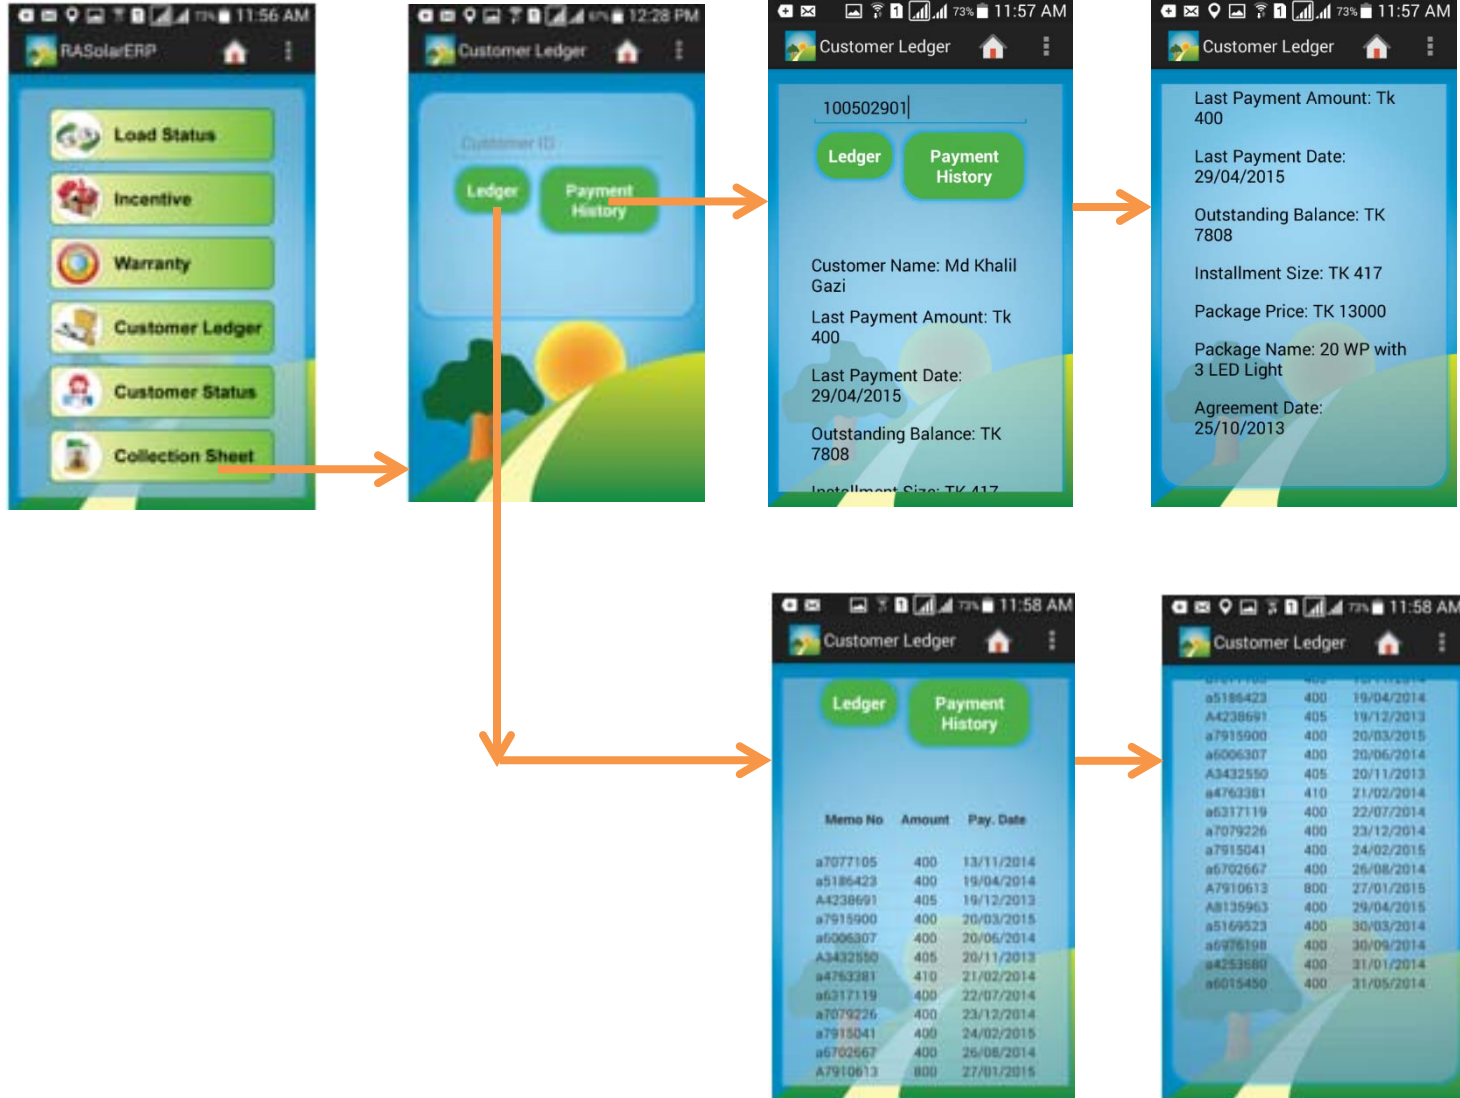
73% 11:56 AM
RASolarERP
Load Status
Incentive
Warranty
Customer Ledger
Customer Status
Collection Sheet

67% 12:28 PM
Customer Ledger
Customer ID
Ledger
Payment History

73% 11:57 AM
Customer Ledger
100502901
Ledger
Payment History
Customer Name: Md Khalil Gazi
Last Payment Amount: Tk 400
Last Payment Date: 29/04/2015
Outstanding Balance: TK 7808
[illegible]

73% 11:57 AM
Customer Ledger
Last Payment Amount: Tk 400
Last Payment Date: 29/04/2015
Outstanding Balance: TK 7808
Installment Size: TK 417
Package Price: TK 13000
Package Name: 20 WP with 3 LED Light
Agreement Date: 25/10/2013

73% 11:58 AM
Customer Ledger
Ledger
Payment History

| Memo No | Amount | Pay. Date |
|---|---|---|
| a7077105 | 400 | 13/11/2014 |
| a5186423 | 400 | 19/04/2014 |
| A4238691 | 405 | 19/12/2013 |
| a7915900 | 400 | 20/03/2015 |
| a6006307 | 400 | 20/06/2014 |
| A3432550 | 405 | 20/11/2013 |
| a4763381 | 410 | 21/02/2014 |
| a6317119 | 400 | 22/07/2014 |
| a7079226 | 400 | 23/12/2014 |
| a7915041 | 400 | 24/02/2015 |
| a6702667 | 400 | 26/08/2014 |
| A7910613 | 800 | 27/01/2015 |

73% 11:58 AM
Customer Ledger

| | | |
|---|---|---|
| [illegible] | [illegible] | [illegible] |
| a5186423 | 400 | 19/04/2014 |
| A4238691 | 405 | 19/12/2013 |
| a7915900 | 400 | 20/03/2015 |
| a6006307 | 400 | 20/06/2014 |
| A3432550 | 405 | 20/11/2013 |
| a4763381 | 410 | 21/02/2014 |
| a6317119 | 400 | 22/07/2014 |
| a7079226 | 400 | 23/12/2014 |
| a7915041 | 400 | 24/02/2015 |
| a6702667 | 400 | 26/08/2014 |
| A7910613 | 800 | 27/01/2015 |
| A8135963 | 400 | 29/04/2015 |
| a5169523 | 400 | 30/03/2014 |
| a6976198 | 400 | 30/09/2014 |
| a4253680 | 400 | 31/01/2014 |
| a6015450 | 400 | 31/05/2014 |